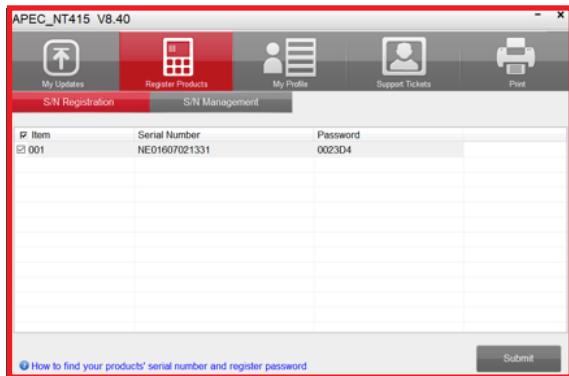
APEC_NT415 V8.40

- ×

My Updates
Register Products
My Profile
Support Tickets
Print

S/N Registration
S/N Management

| ☑ Item | Serial Number | Password |
|---|---|---|
| ☑ 001 | NE01607021331 | 0023D4 |

How to find your products' serial number and register password

Submit